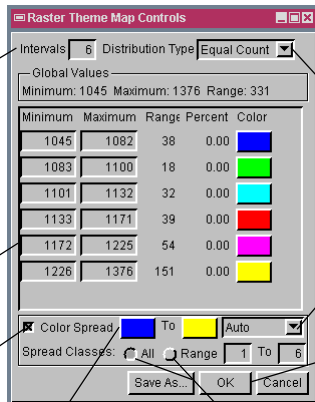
Raster Theme Map Controls

Intervals 6 Distribution Type Equal Count

Global Values
Minimum: 1045 Maximum: 1376 Range: 331

| Minimum | Maximum | Range | Percent | Color |
|---|---|---|---|---|
| 1045 | 1082 | 38 | 0.00 | |
| 1083 | 1100 | 18 | 0.00 | |
| 1101 | 1132 | 32 | 0.00 | |
| 1133 | 1171 | 39 | 0.00 | |
| 1172 | 1225 | 54 | 0.00 | |
| 1226 | 1376 | 151 | 0.00 | |

Color Spread To Auto

Spread Classes: All Range 1 To 6

Save As... OK Cancel